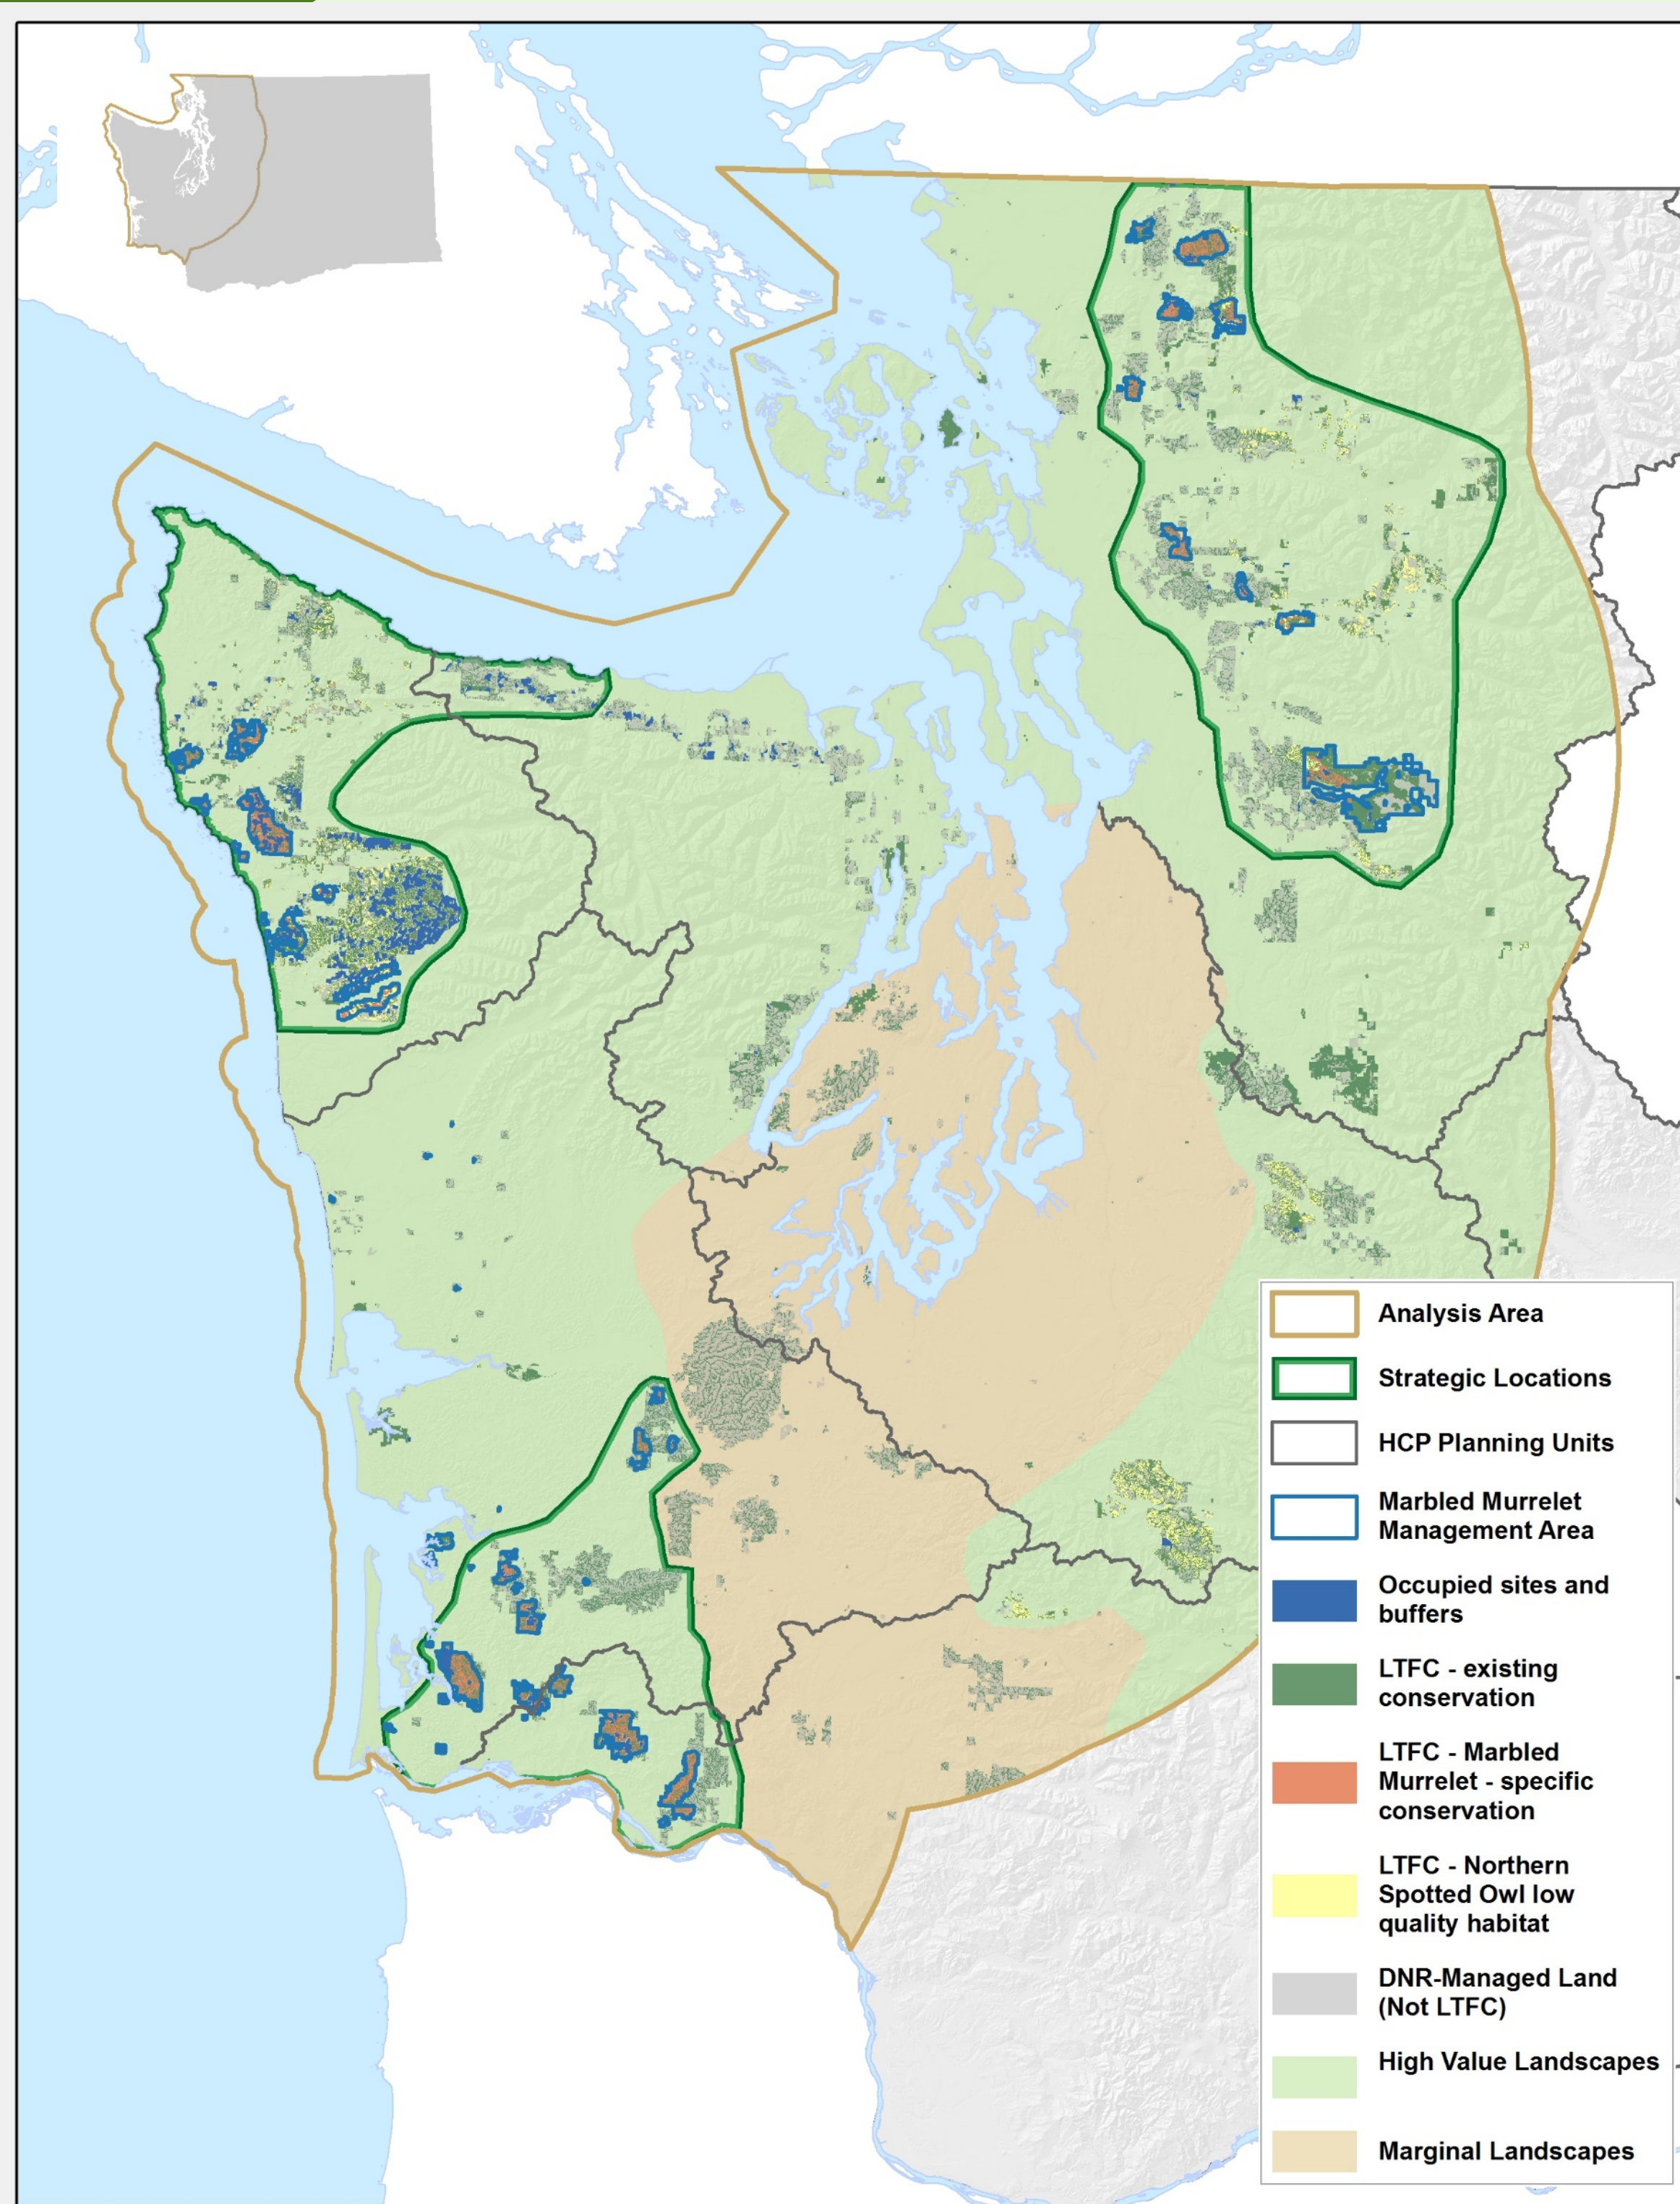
Analysis Area

Strategic Locations

HCP Planning Units

Marbled Murrelet Management Area

Occupied sites and buffers

LTFC - existing conservation

LTFC - Marbled Murrelet - specific conservation

LTFC - Northern Spotted Owl low quality habitat

DNR-Managed Land (Not LTFC)

High Value Landscapes

Marginal Landscapes